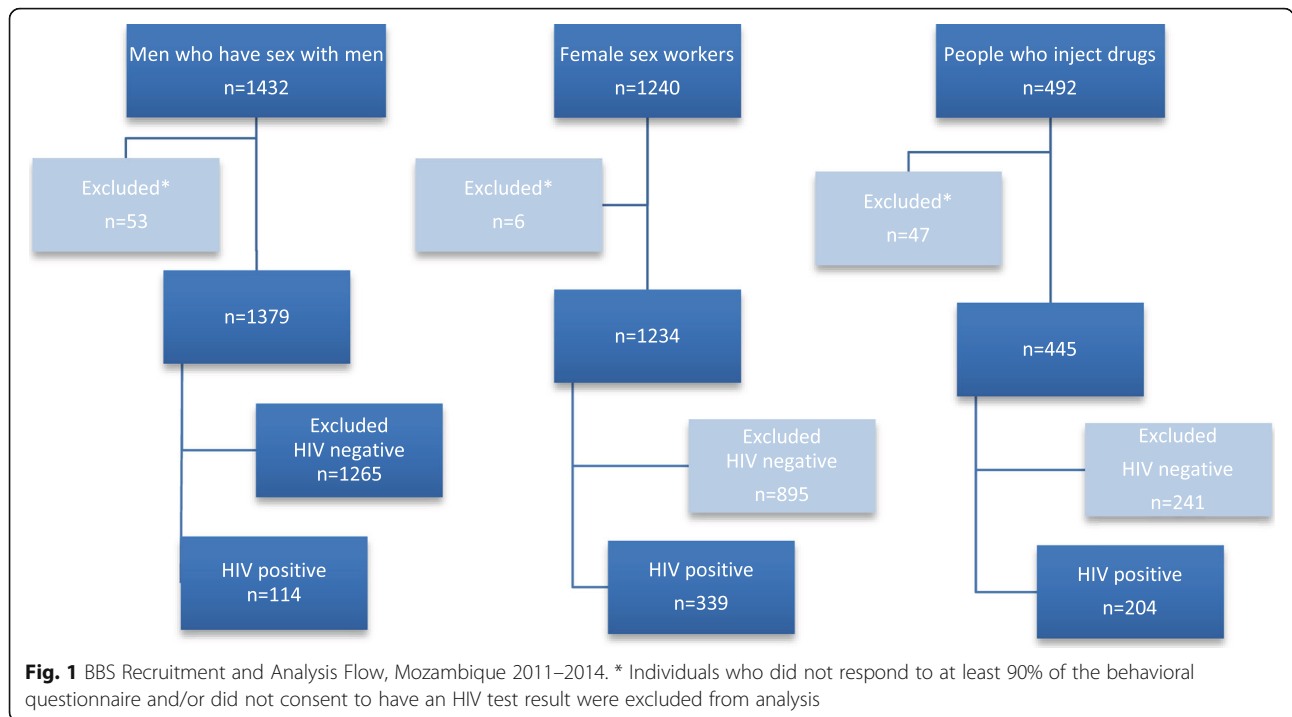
Men who have sex with men
n=1432

Excluded*
n=53

n=1379

Excluded
HIV negative
n=1265

HIV positive
n=114

Female sex workers
n=1240

Excluded*
n=6

n=1234

Excluded
HIV negative
n=895

HIV positive
n=339

People who inject drugs
n=492

Excluded*
n=47

n=445

Excluded
HIV negative
n=241

HIV positive
n=204

**Fig. 1** BBS Recruitment and Analysis Flow, Mozambique 2011–2014. * Individuals who did not respond to at least 90% of the behavioral questionnaire and/or did not consent to have an HIV test result were excluded from analysis